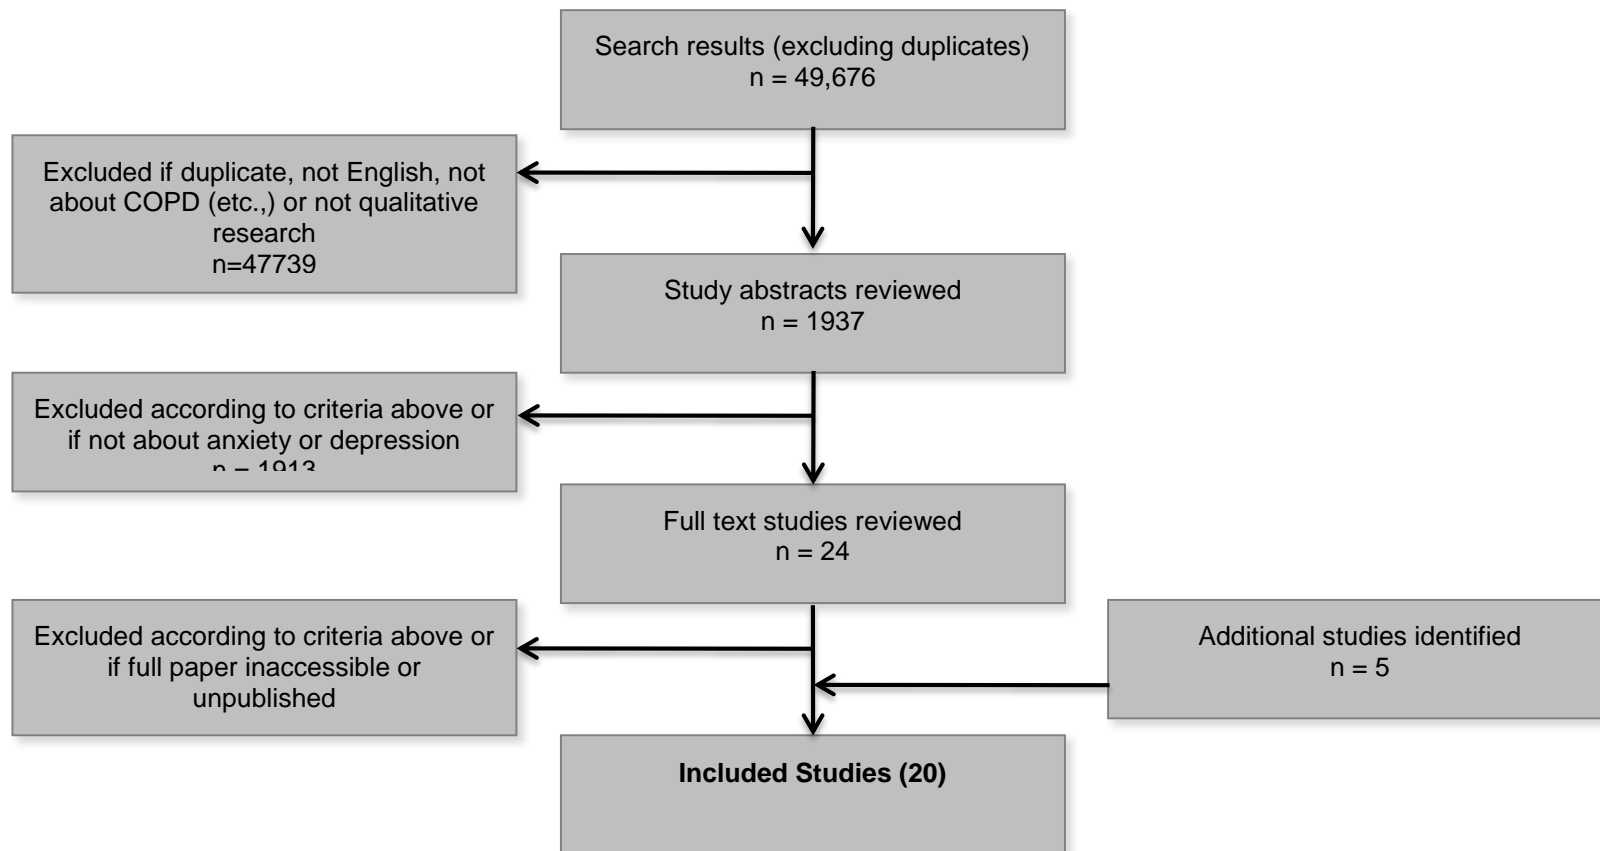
Search results (excluding duplicates)
n = 49,676

Excluded if duplicate, not English, not about COPD (etc.,) or not qualitative research
n=47739

Study abstracts reviewed
n = 1937

Excluded according to criteria above or if not about anxiety or depression
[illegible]

Full text studies reviewed
n = 24

Excluded according to criteria above or if full paper inaccessible or unpublished

Additional studies identified
n = 5

**Included Studies (20)**